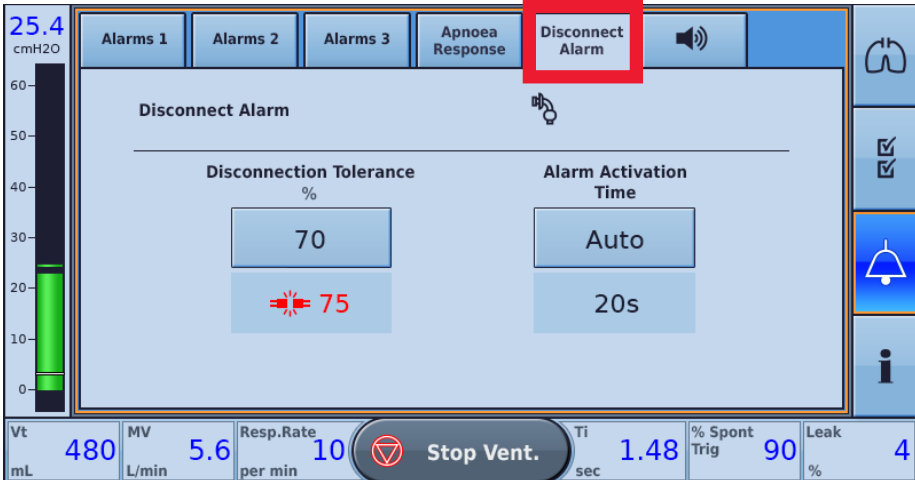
25.4
cmH2O
60
50
40
30
20
10
0

Alarms 1
Alarms 2
Alarms 3
Apnoea Response
Disconnect Alarm

Disconnect Alarm

Disconnection Tolerance
%
70
75

Alarm Activation Time
Auto
20s

Vt
480
mL
MV
5.6
L/min
Resp.Rate
10
per min
Stop Vent.
Ti
1.48
sec
% Spont Trig
90
Leak
4
%